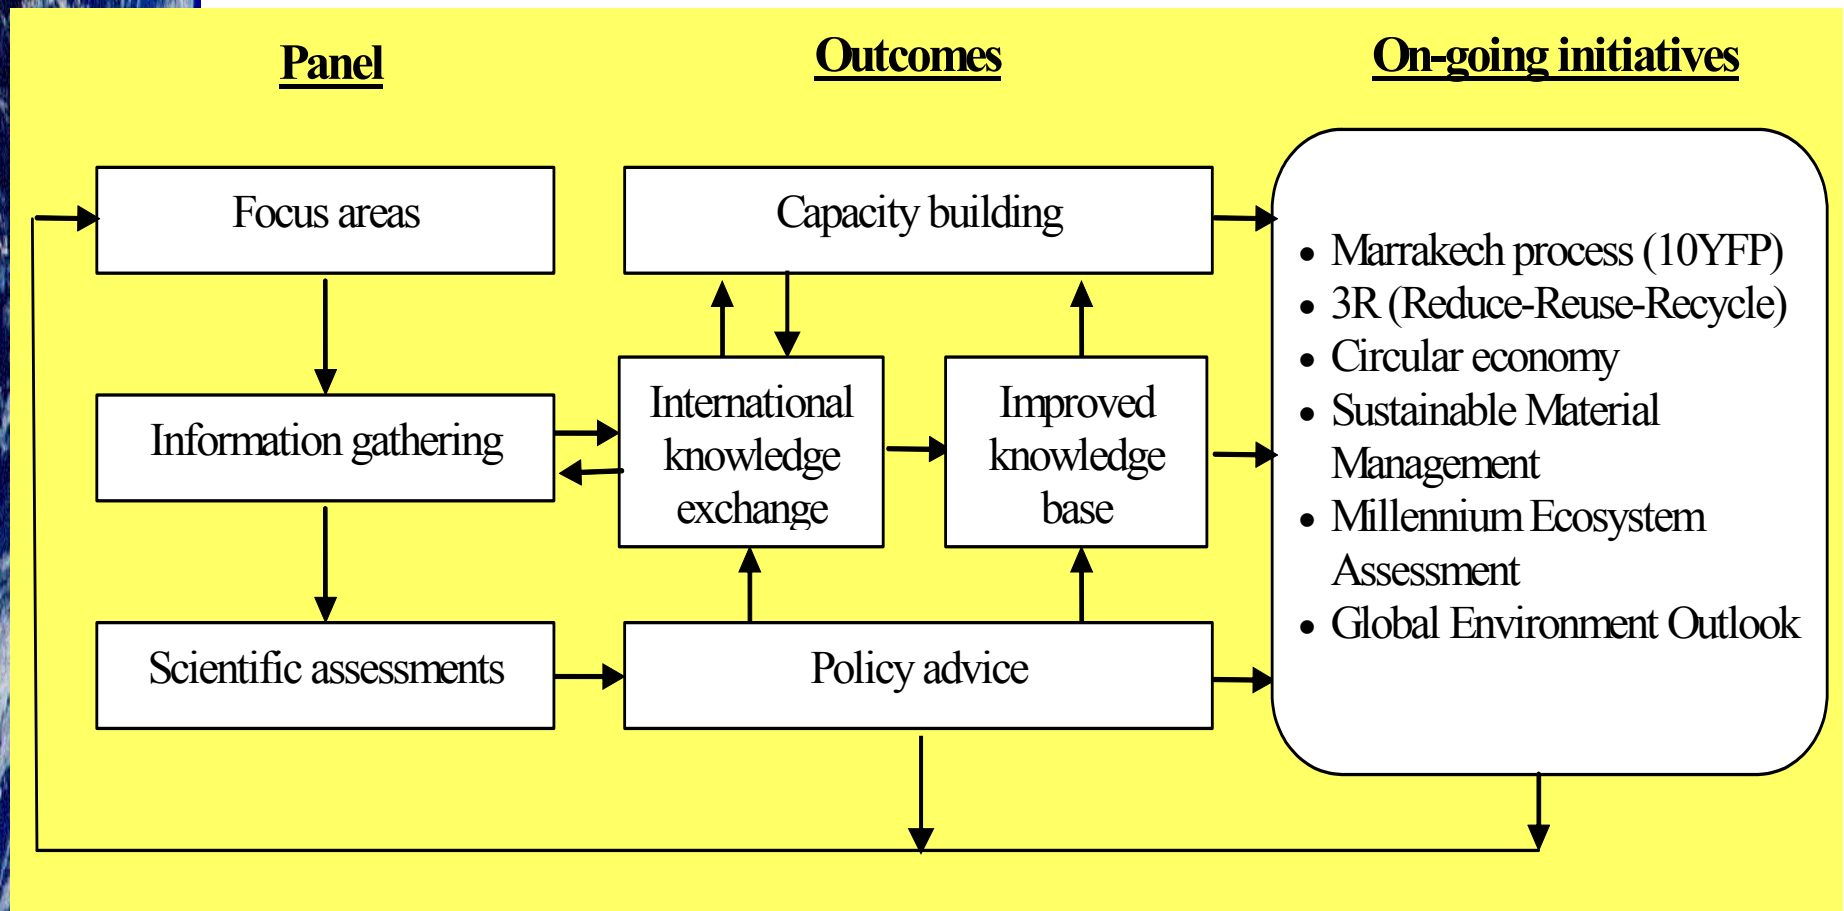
Panel

Outcomes

On-going initiatives

Focus areas

Information gathering

Scientific assessments

Capacity building

International knowledge exchange

Improved knowledge base

Policy advice

- Marrakech process (10YFP)
- 3R (Reduce-Reuse-Recycle)
- Circular economy
- Sustainable Material Management
- Millennium Ecosystem Assessment
- Global Environment Outlook